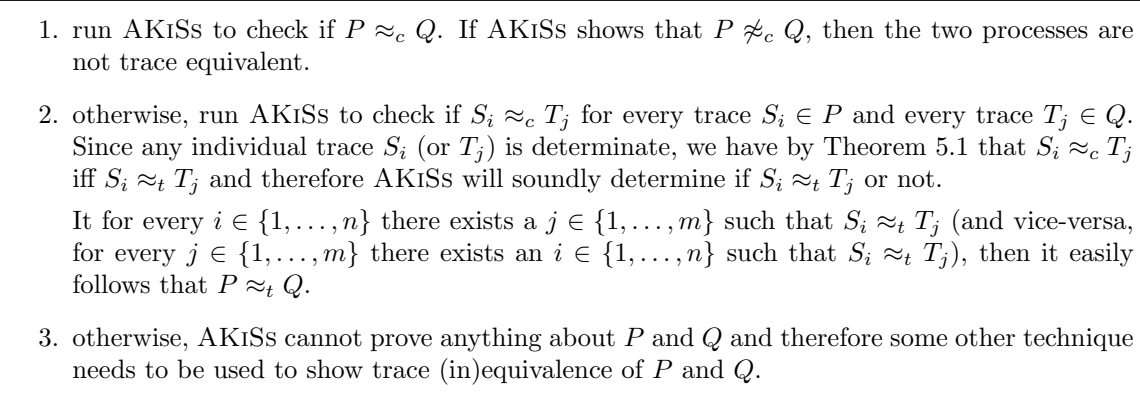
1. run AKiSs to check if $P \approx_c Q$. If AKiSs shows that $P \not\approx_c Q$, then the two processes are not trace equivalent.

2. otherwise, run AKiSs to check if $S_i \approx_c T_j$ for every trace $S_i \in P$ and every trace $T_j \in Q$. Since any individual trace $S_i$ (or $T_j$) is determinate, we have by Theorem 5.1 that $S_i \approx_c T_j$ iff $S_i \approx_t T_j$ and therefore AKiSs will soundly determine if $S_i \approx_t T_j$ or not.

It for every $i \in \{1, \ldots, n\}$ there exists a $j \in \{1, \ldots, m\}$ such that $S_i \approx_t T_j$ (and vice-versa, for every $j \in \{1, \ldots, m\}$ there exists an $i \in \{1, \ldots, n\}$ such that $S_i \approx_t T_j$), then it easily follows that $P \approx_t Q$.

3. otherwise, AKiSs cannot prove anything about $P$ and $Q$ and therefore some other technique needs to be used to show trace (in)equivalence of $P$ and $Q$.